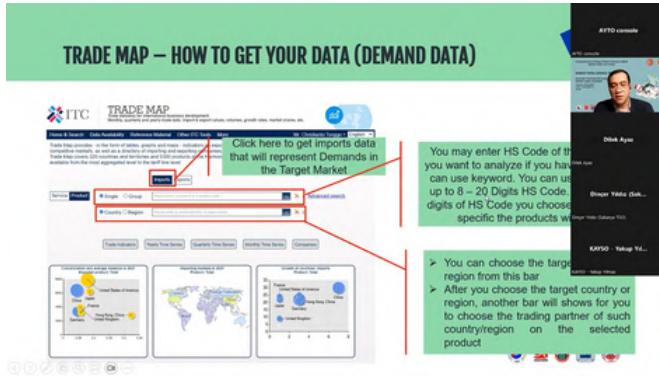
TRADE MAP – HOW TO GET YOUR DATA (DEMAND DATA)

ITC TRADE MAP

Trade statistics for international business development

Home & Search | Data Availability | Reference Material | Other ITC Tools | More

English

Click here to get imports data that will represent Demands in the Target Market

Imports | Exports

Service | Product

Single | Group

Country | Region

Advanced search

Trade Indicators | Yearly Time Series | Quarterly Time Series | Monthly Time Series | Companies

China
Japan
France
Germany
United States of America
Hong Kong, China
United Kingdom

You may enter HS Code of th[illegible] you want to analyze if you hav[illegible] can use keyword. You can us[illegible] up to 8 – 20 Digits HS Code. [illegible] digits of HS Code you choose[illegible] specific the products w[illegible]

➢ You can choose the target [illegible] region from this bar

➢ After you choose the target country or region, another bar will shows for you to choose the trading partner of such country/region on the selected product

AYTO console

Dilek Aysu

Dinçer Yıldız (Sak...

KAYSO - Yakup Yıl...